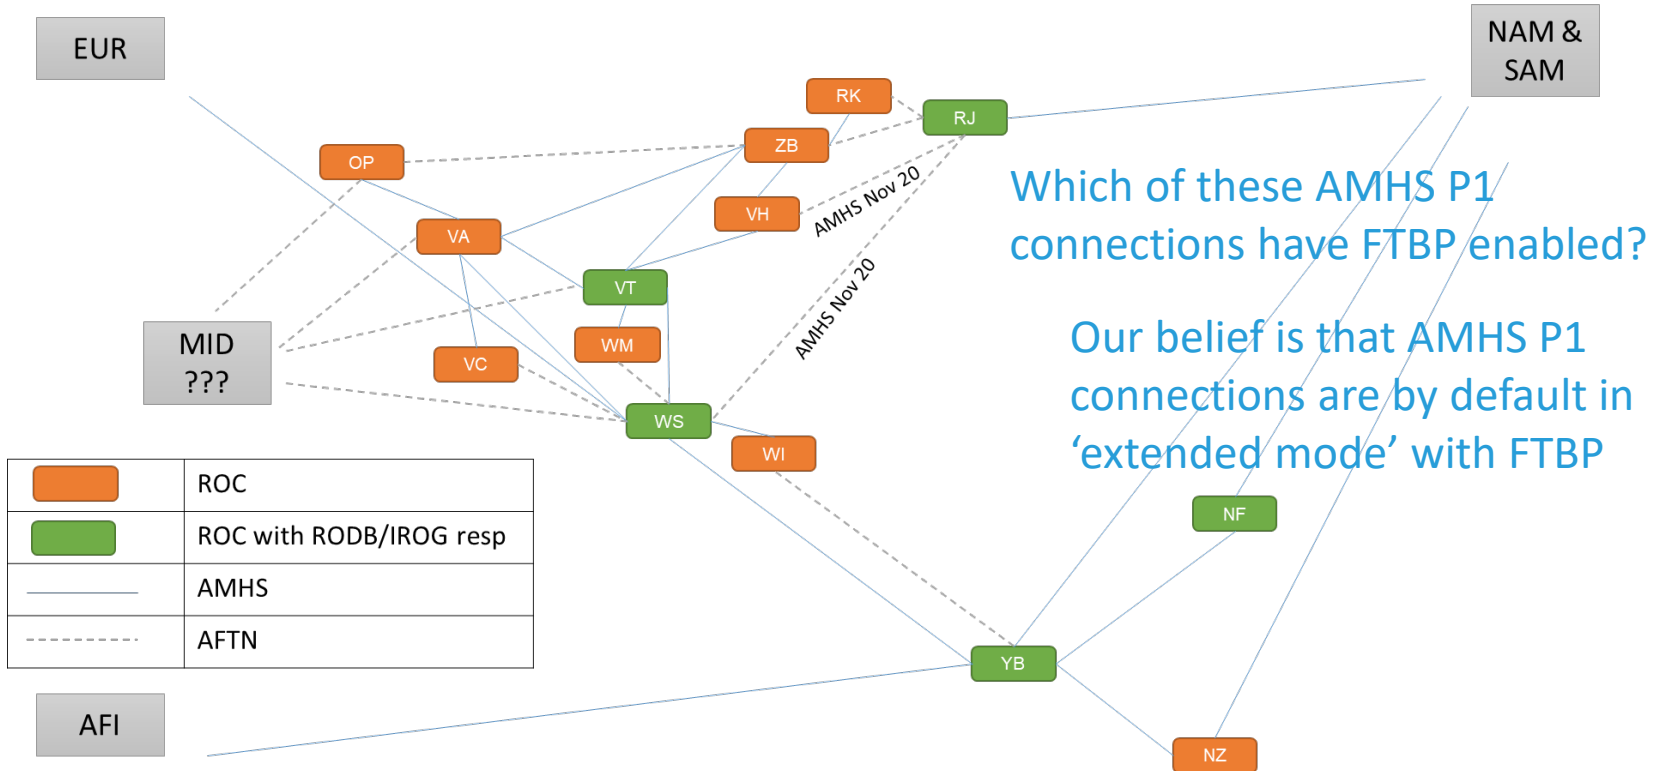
EUR

NAM & SAM

RK

RJ

OP

ZB

VH

AMHS Nov 20

VA

VT

AMHS Nov 20

MID ???

WM

VC

WS

WI

Which of these AMHS P1 connections have FTBP enabled?

Our belief is that AMHS P1 connections are by default in ‘extended mode’ with FTBP

| | ROC |
|---|---|
| | ROC with RODB/IROG resp |
| | AMHS |
| | AFTN |

NF

YB

AFI

NZ